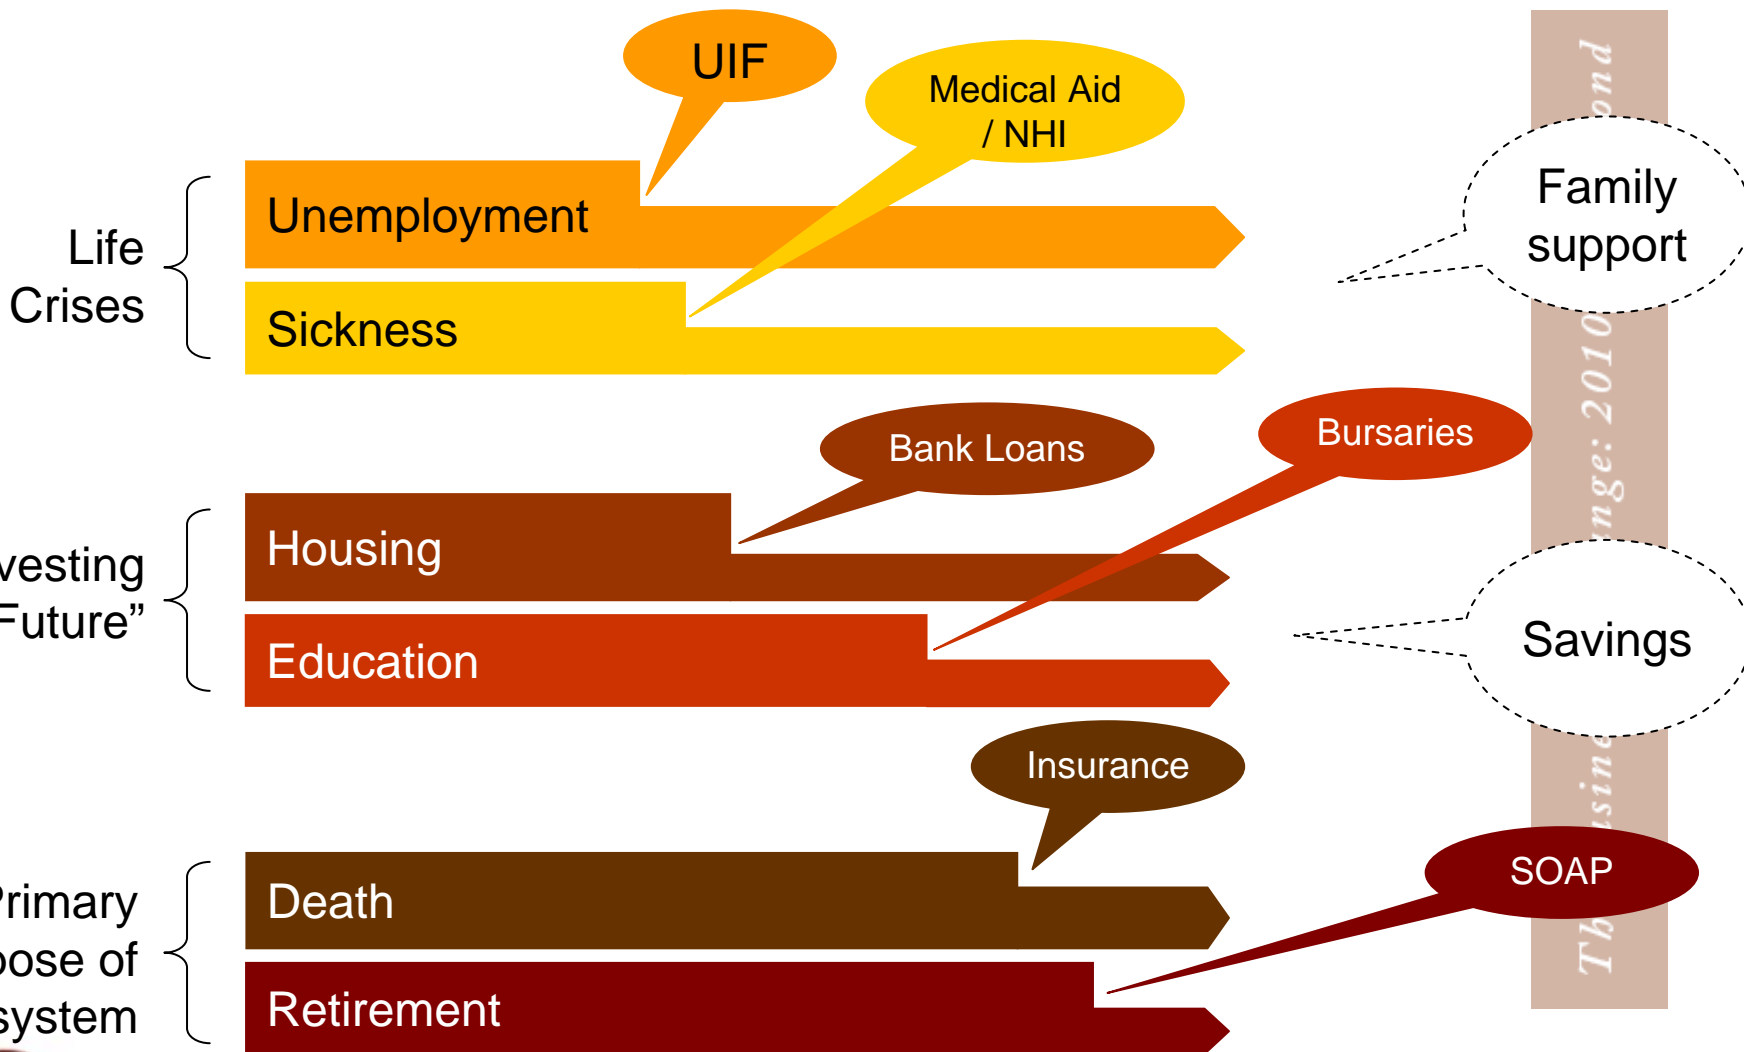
Life Crises

Unemployment

Sickness

UIF

Medical Aid / NHI

Family support

vesting Future"

Housing

Education

Bank Loans

Bursaries

Savings

Primary pose of system

Death

Retirement

Insurance

SOAP

Th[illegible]sin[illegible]nge: 2010 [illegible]ond